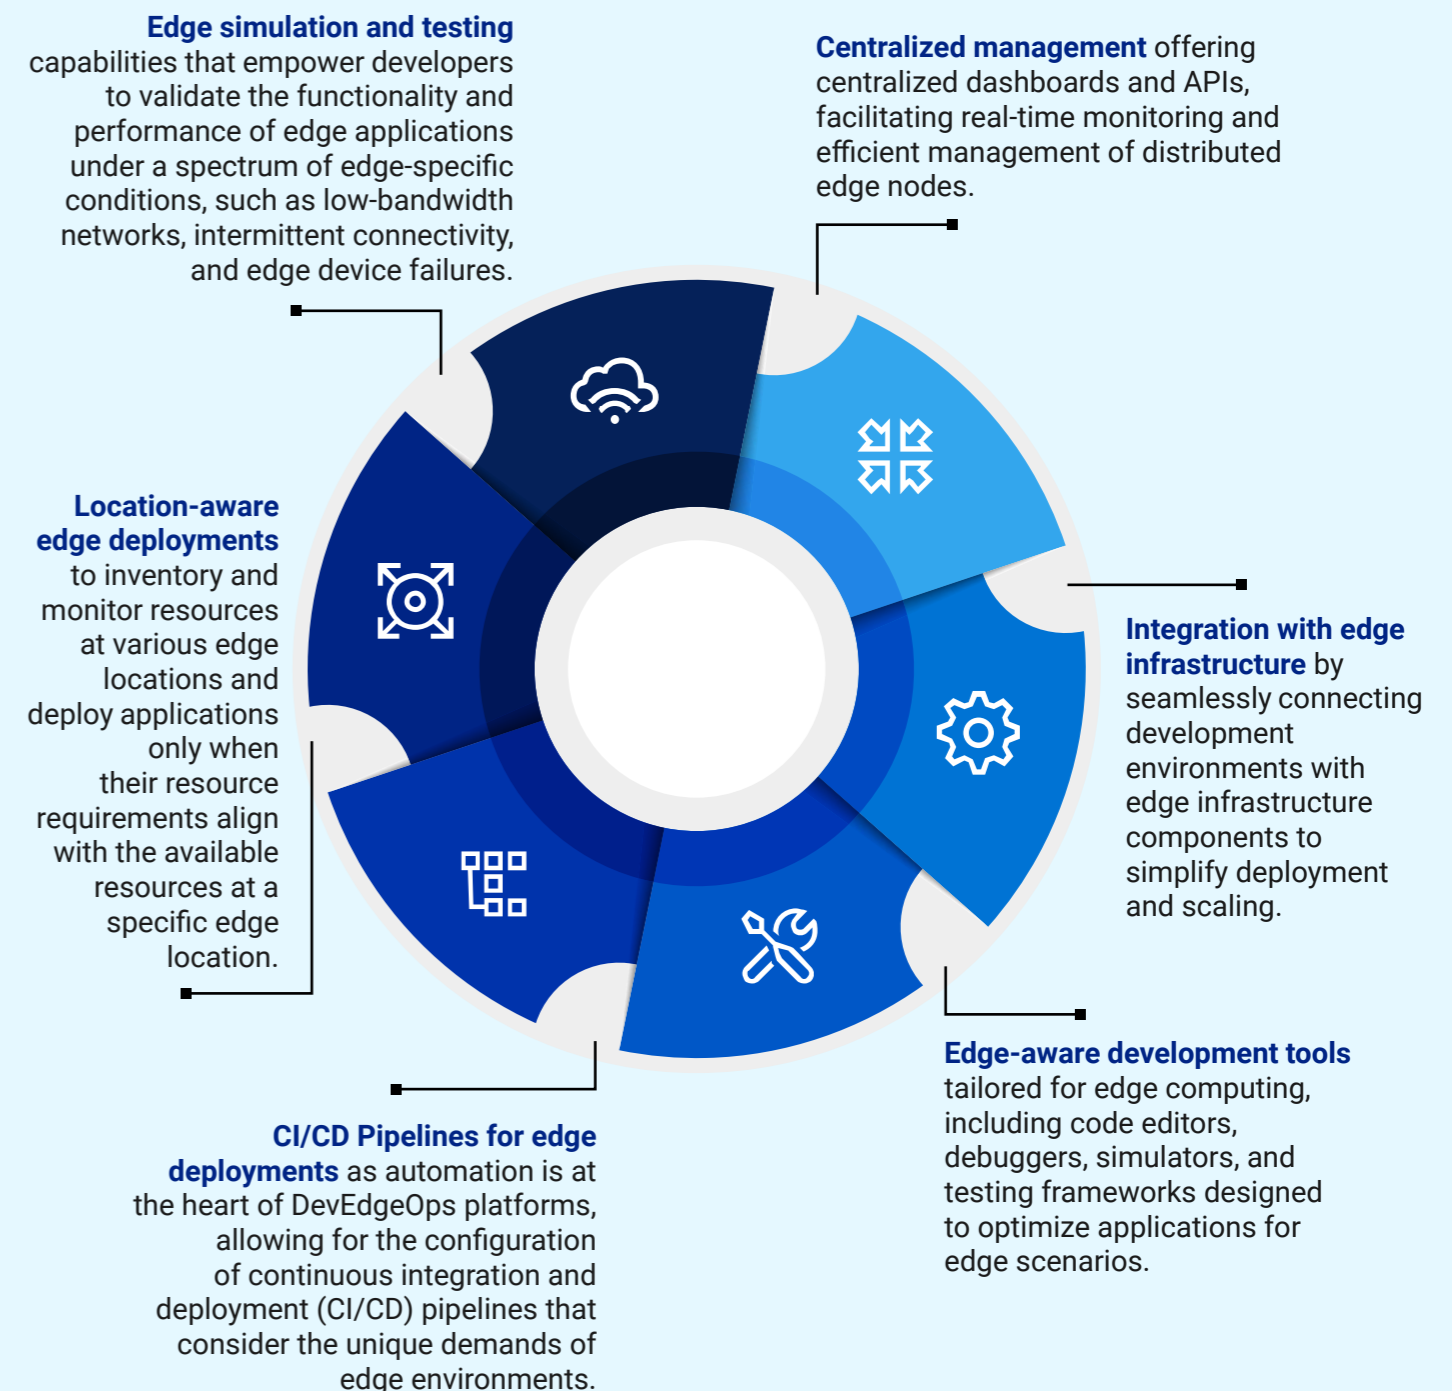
**Edge simulation and testing** capabilities that empower developers to validate the functionality and performance of edge applications under a spectrum of edge-specific conditions, such as low-bandwidth networks, intermittent connectivity, and edge device failures.

**Centralized management** offering centralized dashboards and APIs, facilitating real-time monitoring and efficient management of distributed edge nodes.

**Location-aware edge deployments** to inventory and monitor resources at various edge locations and deploy applications only when their resource requirements align with the available resources at a specific edge location.

**Integration with edge infrastructure** by seamlessly connecting development environments with edge infrastructure components to simplify deployment and scaling.

**Edge-aware development tools** tailored for edge computing, including code editors, debuggers, simulators, and testing frameworks designed to optimize applications for edge scenarios.

**CI/CD Pipelines for edge deployments** as automation is at the heart of DevEdgeOps platforms, allowing for the configuration of continuous integration and deployment (CI/CD) pipelines that consider the unique demands of edge environments.